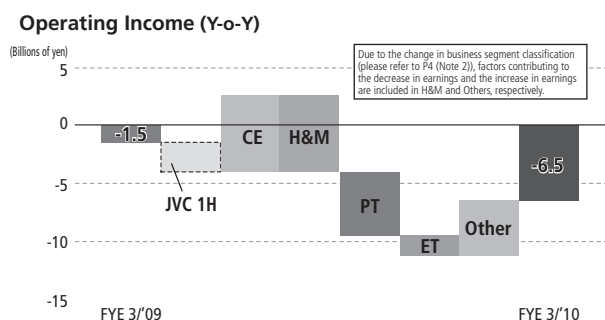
Operating Income (Y-o-Y)

(Billions of yen)

Due to the change in business segment classification (please refer to P4 (Note 2)), factors contributing to the decrease in earnings and the increase in earnings are included in H&M and Others, respectively.

5

0

-5

-10

-15

-1.5

JVC 1H

CE

H&M

PT

ET

Other

-6.5

FYE 3/'09

FYE 3/'10